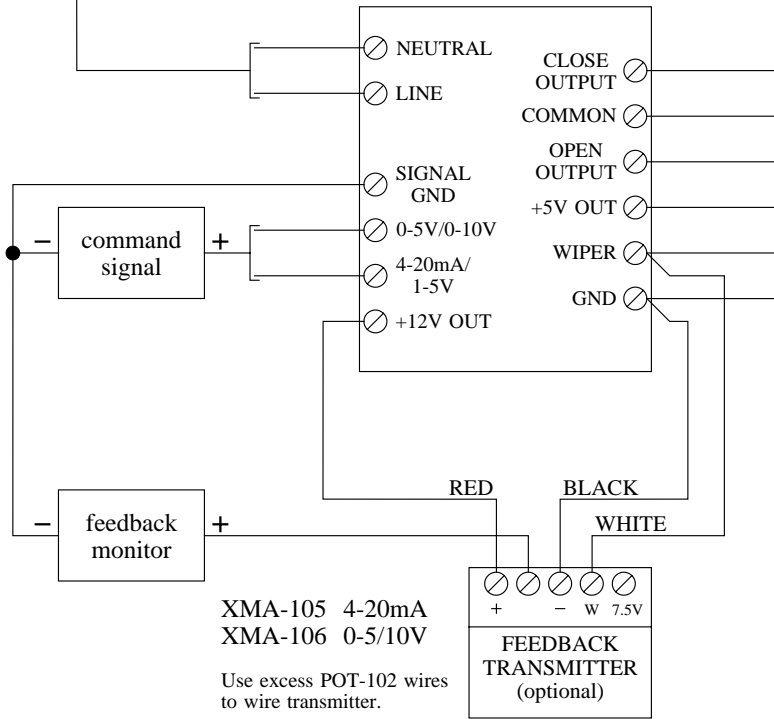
NEUTRAL
LINE
CLOSE OUTPUT
COMMON
OPEN OUTPUT
SIGNAL GND
+5V OUT
– command signal +
0-5V/0-10V
4-20mA/ 1-5V
WIPER
GND
+12V OUT
RED
BLACK
– feedback monitor +
WHITE
+ – W 7.5V
XMA-105 4-20mA
XMA-106 0-5/10V
FEEDBACK TRANSMITTER (optional)
Use excess POT-102 wires to wire transmitter.